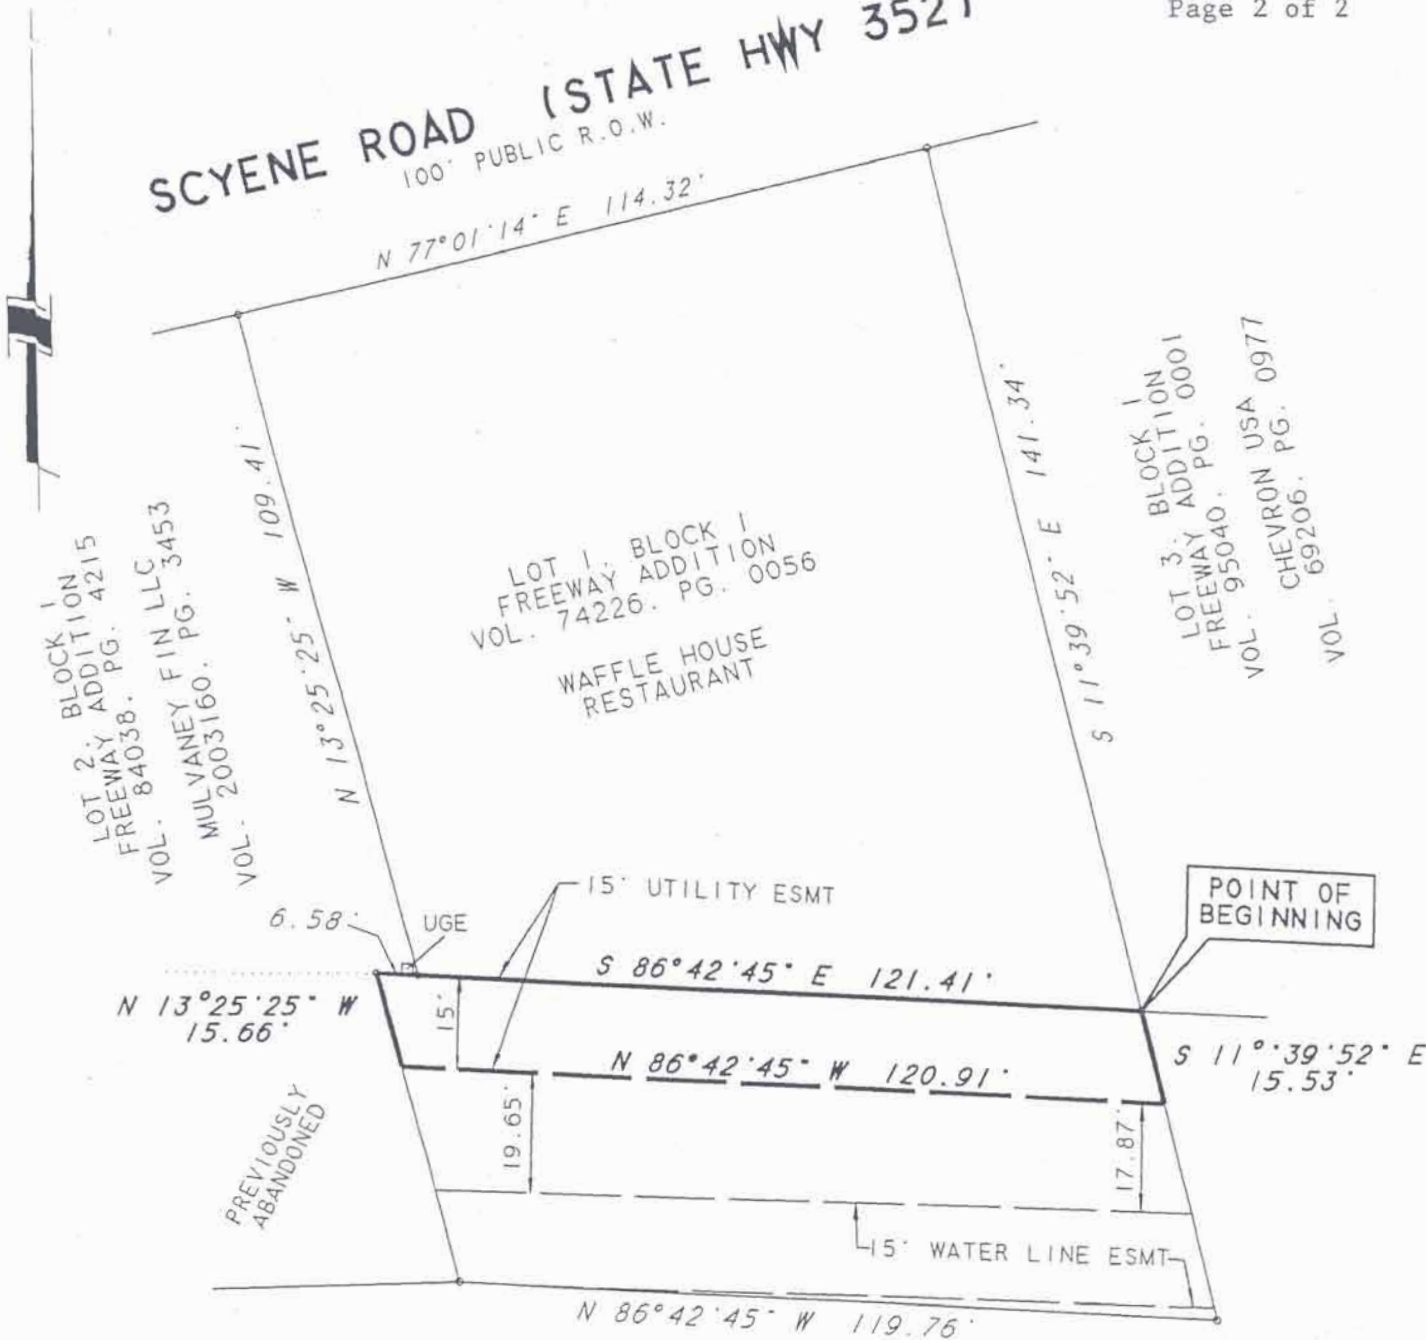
Page 2 of 2

SCYENE ROAD (STATE HWY 352)
100' PUBLIC R.O.W.

N 77°01'14" E 114.32'

LOT 2, BLOCK 1
FREEWAY ADDITION
VOL. 84038, PG. 4215

MULVANEY FIN LLC
VOL. 2003160, PG. 3453

N 13°25'25" W 109.41'

LOT 1, BLOCK 1
FREEWAY ADDITION
VOL. 74226, PG. 0056

WAFFLE HOUSE
RESTAURANT

S 11°39'52" E 141.34'

LOT 3, BLOCK 1
FREEWAY ADDITION
VOL. 95040, PG. 0001

CHEVRON USA
VOL. 69206, PG. 0977

15' UTILITY ESMT

POINT OF
BEGINNING

6.58'

UGE

S 86°42'45" E 121.41'

N 13°25'25" W
15.66'

15'

N 86°42'45" W 120.91'

S 11°39'52" E
15.53'

PREVIOUSLY
ABANDONED

19.65'

17.87'

15' WATER LINE ESMT

N 86°42'45" W 119.76'